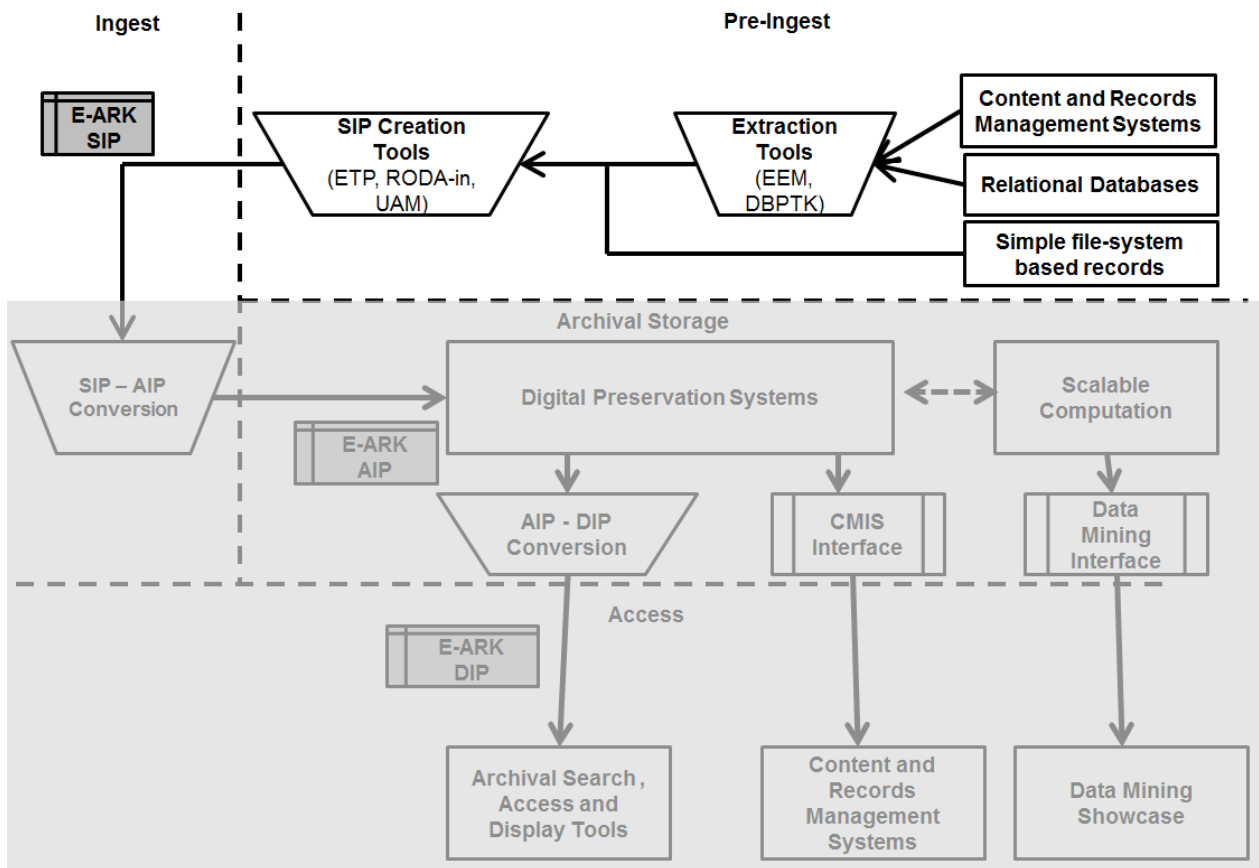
Ingest

Pre-Ingest

E-ARK SIP

SIP Creation Tools (ETP, RODA-in, UAM)

Extraction Tools (EEM, DBPTK)

Content and Records Management Systems

Relational Databases

Simple file-system based records

Archival Storage

SIP – AIP Conversion

Digital Preservation Systems

Scalable Computation

E-ARK AIP

AIP - DIP Conversion

CMIS Interface

Data Mining Interface

Access

E-ARK DIP

Archival Search , Access and Display Tools

Content and Records Management Systems

Data Mining Showcase